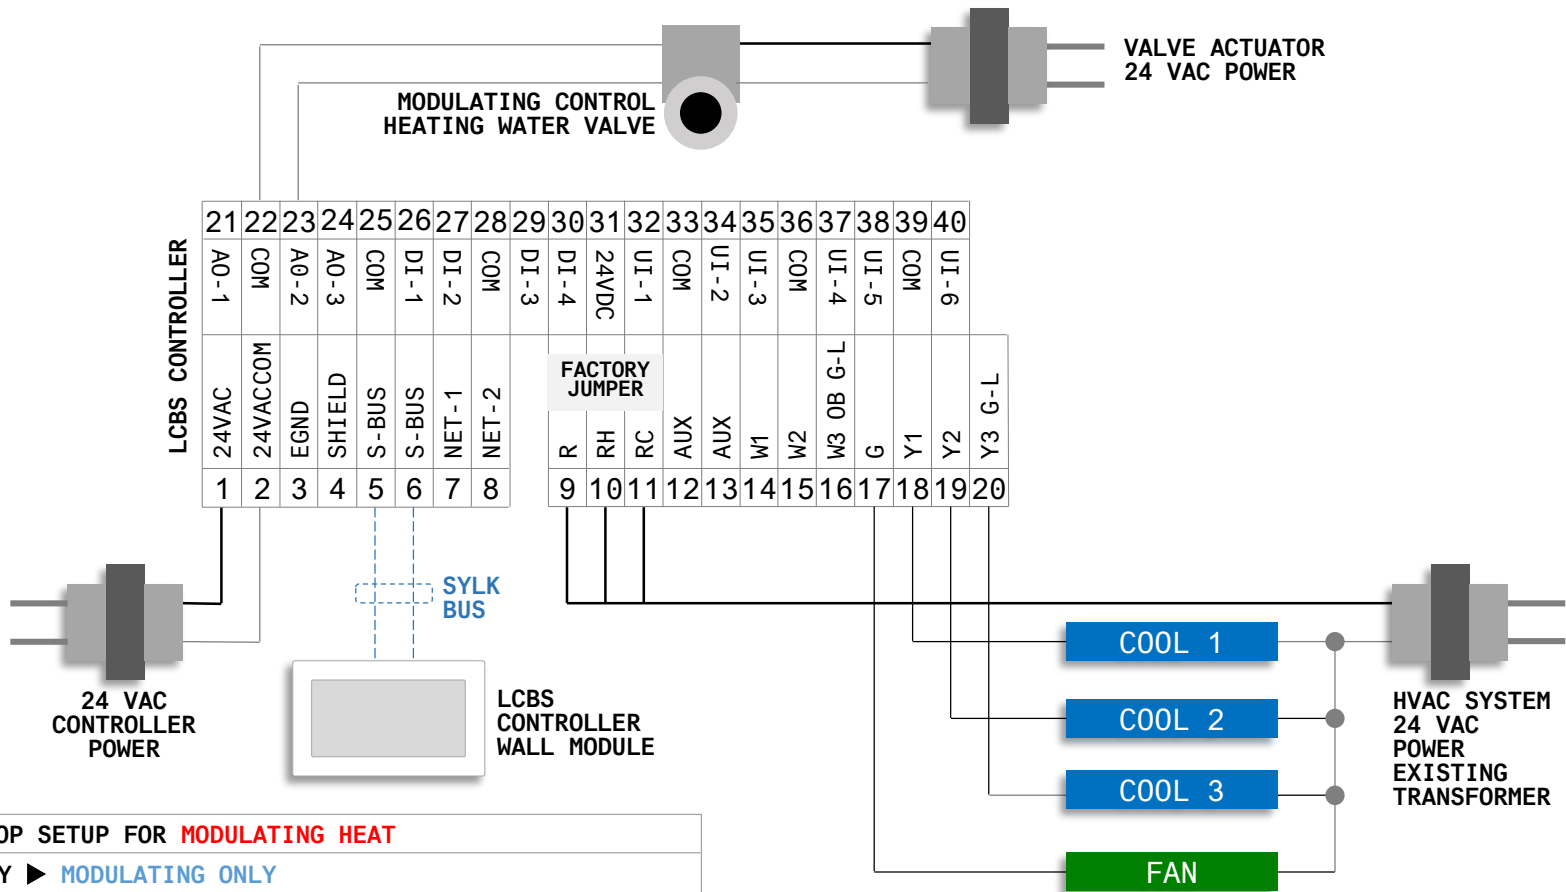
VALVE ACTUATOR
24 VAC POWER

MODULATING CONTROL
HEATING WATER VALVE

LCBS CONTROLLER

| 21 | 22 | 23 | 24 | 25 | 26 | 27 | 28 | 29 | 30 | 31 | 32 | 33 | 34 | 35 | 36 | 37 | 38 | 39 | 40 |
|---|---|---|---|---|---|---|---|---|---|---|---|---|---|---|---|---|---|---|---|
| AO-1 | COM | AO-2 | AO-3 | COM | DI-1 | DI-2 | COM | DI-3 | DI-4 | 24VDC | UI-1 | COM | UI-2 | UI-3 | COM | UI-4 | UI-5 | COM | UI-6 |

FACTORY JUMPER

| 24VAC | 24VACCOM | EGND | SHIELD | S-BUS | S-BUS | NET-1 | NET-2 | R | RH | RC | AUX | AUX | W1 | W2 | W3 OB G-L | G | Y1 | Y2 | Y3 G-L |
|---|---|---|---|---|---|---|---|---|---|---|---|---|---|---|---|---|---|---|---|
| 1 | 2 | 3 | 4 | 5 | 6 | 7 | 8 | 9 | 10 | 11 | 12 | 13 | 14 | 15 | 16 | 17 | 18 | 19 | 20 |

SYLK BUS

24 VAC CONTROLLER POWER

LCBS CONTROLLER WALL MODULE

COOL 1
COOL 2
COOL 3
FAN

HVAC SYSTEM 24 VAC POWER EXISTING TRANSFORMER

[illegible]OP SETUP FOR MODULATING HEAT
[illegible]Y ▶ MODULATING ONLY